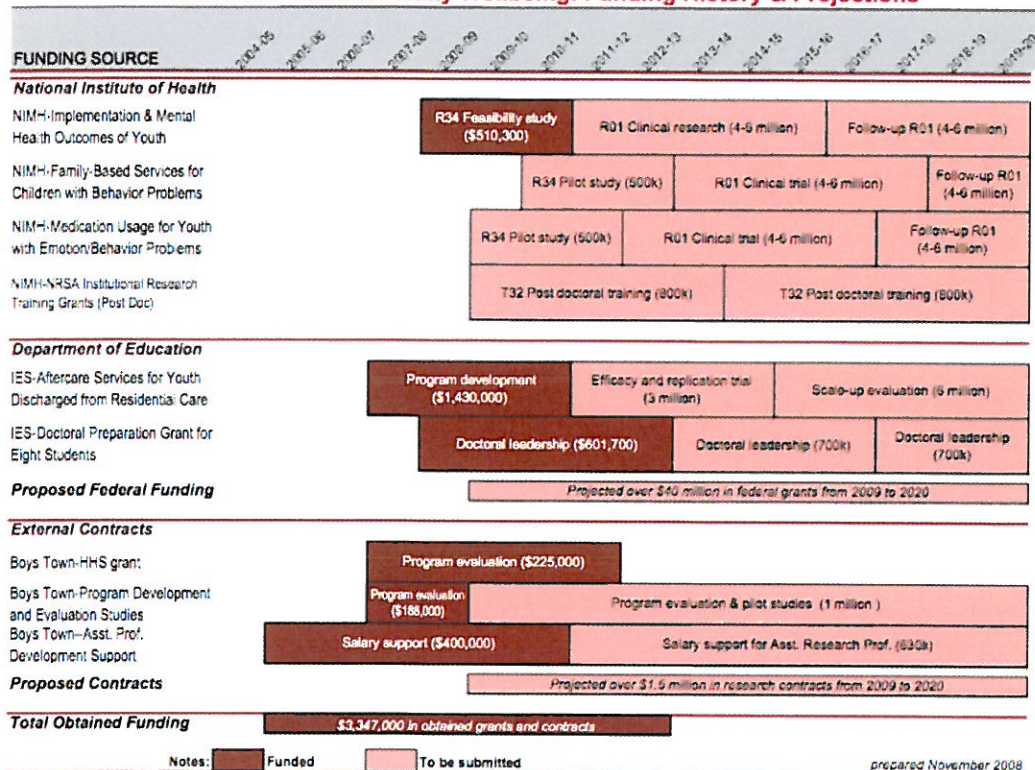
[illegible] Funding History & Projections

FUNDING SOURCE 2004-05 2005-06 2006-07 2007-08 2008-09 2009-10 2010-11 2011-12 2012-13 2013-14 2014-15 2015-16 2016-17 2017-18 2018-19 2019-20

National Instituto of Health

NIMH-Implementation & Mental Health Outcomes of Youth
R34 Feasibility study ($510,300)
R01 Clinical research (4-6 million)
Follow-up R01 (4-6 million)

NIMH-Family-Based Services for Children with Behavior Problems
R34 Pilot study (500k)
R01 Clinical trial (4-6 million)
Follow-up R01 (4-6 million)

NIMH-Medication Usage for Youth with Emotion/Behavior Problems
R34 Pilot study (500k)
R01 Clinical trial (4-6 million)
Follow-up R01 (4-6 million)

NIMH-NRSA Institutional Research Training Grants (Post Doc)
T32 Post doctoral training (800k)
T32 Post doctoral training (800k)

Department of Education

IES-Aftercare Services for Youth Discharged from Residential Care
Program development ($1,430,000)
Efficacy and replication trial (3 million)
Scale-up evaluation (6 million)

IES-Doctoral Preparation Grant for Eight Students
Doctoral leadership ($601,700)
Doctoral leadership (700k)
Doctoral leadership (700k)

Proposed Federal Funding
Projected over $40 million in federal grants from 2009 to 2020

External Contracts

Boys Town-HHS grant
Program evaluation ($225,000)

Boys Town-Program Development and Evaluation Studies
Program evaluation ($188,000)
Program evaluation & pilot studies (1 million)

Boys Town--Asst. Prof. Development Support
Salary support ($400,000)
Salary support for Asst. Research Prof. (630k)

Proposed Contracts
Projected over $1.5 million in research contracts from 2009 to 2020

Total Obtained Funding
$3,347,000 in obtained grants and contracts

Notes: Funded To be submitted

prepared November 2008